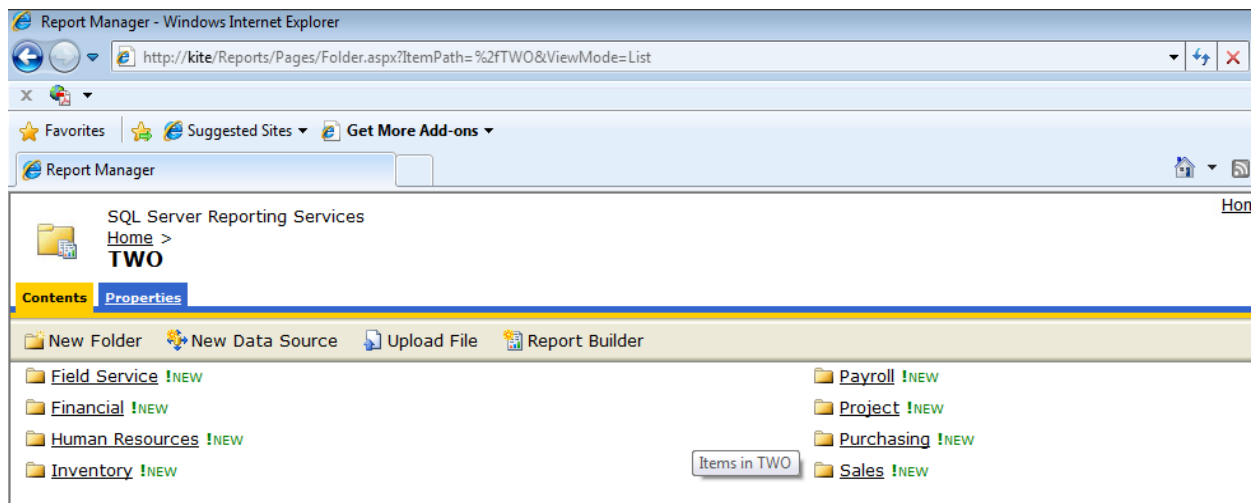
Report Manager - Windows Internet Explorer

http://kite/Reports/Pages/Folder.aspx?ItemPath=%2fTWO&ViewMode=List

Favorites | Suggested Sites ▾ Get More Add-ons ▾

Report Manager

Hon

SQL Server Reporting Services
Home >
TWO

Contents | Properties

New Folder | New Data Source | Upload File | Report Builder

Field Service !NEW
Financial !NEW
Human Resources !NEW
Inventory !NEW

Payroll !NEW
Project !NEW
Purchasing !NEW
Sales !NEW

Items in TWO